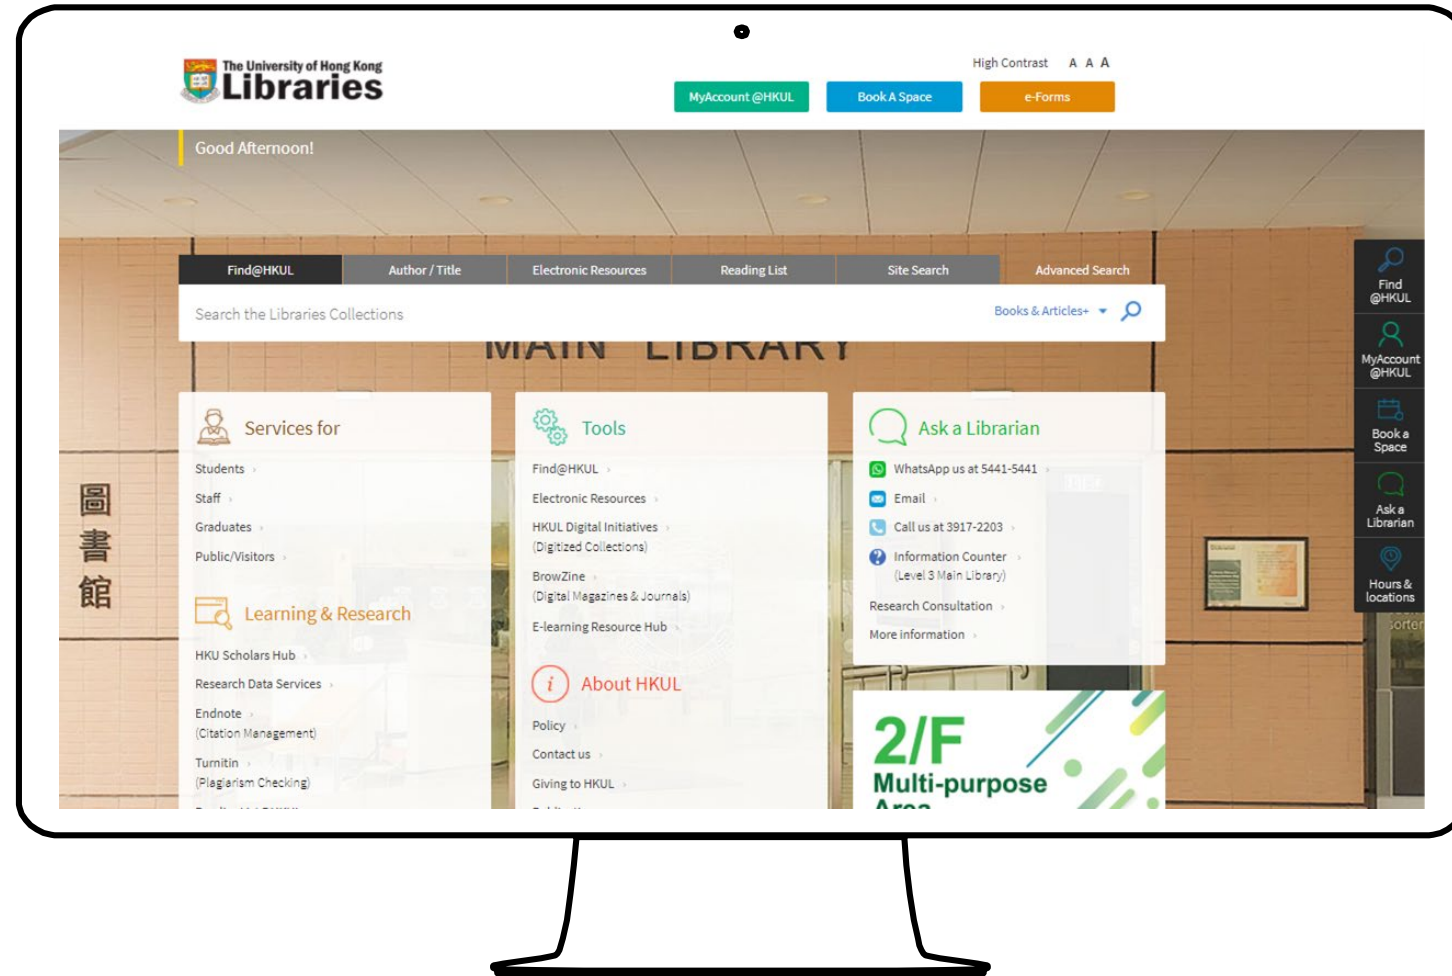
The University of Hong Kong
Libraries

High Contrast A A A

MyAccount @HKUL
Book A Space
e-Forms

Good Afternoon!

Find@HKUL
Author / Title
Electronic Resources
Reading List
Site Search
Advanced Search

Search the Libraries Collections
Books & Articles+

MAIN LIBRARY

Find @HKUL
MyAccount @HKUL
Book a Space
Ask a Librarian
Hours & locations

圖
書
館

Services for
Students
Staff
Graduates
Public/Visitors

Learning & Research
HKU Scholars Hub
Research Data Services
Endnote
(Citation Management)
Turnitin
(Plagiarism Checking)
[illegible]

Tools
Find@HKUL
Electronic Resources
HKUL Digital Initiatives
(Digitized Collections)
BrowZine
(Digital Magazines & Journals)
E-learning Resource Hub

About HKUL
Policy
Contact us
Giving to HKUL
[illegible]

Ask a Librarian
WhatsApp us at 5441-5441
Email
Call us at 3917-2203
Information Counter
(Level 3 Main Library)
Research Consultation
More information

2/F
Multi-purpose
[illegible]

sorter